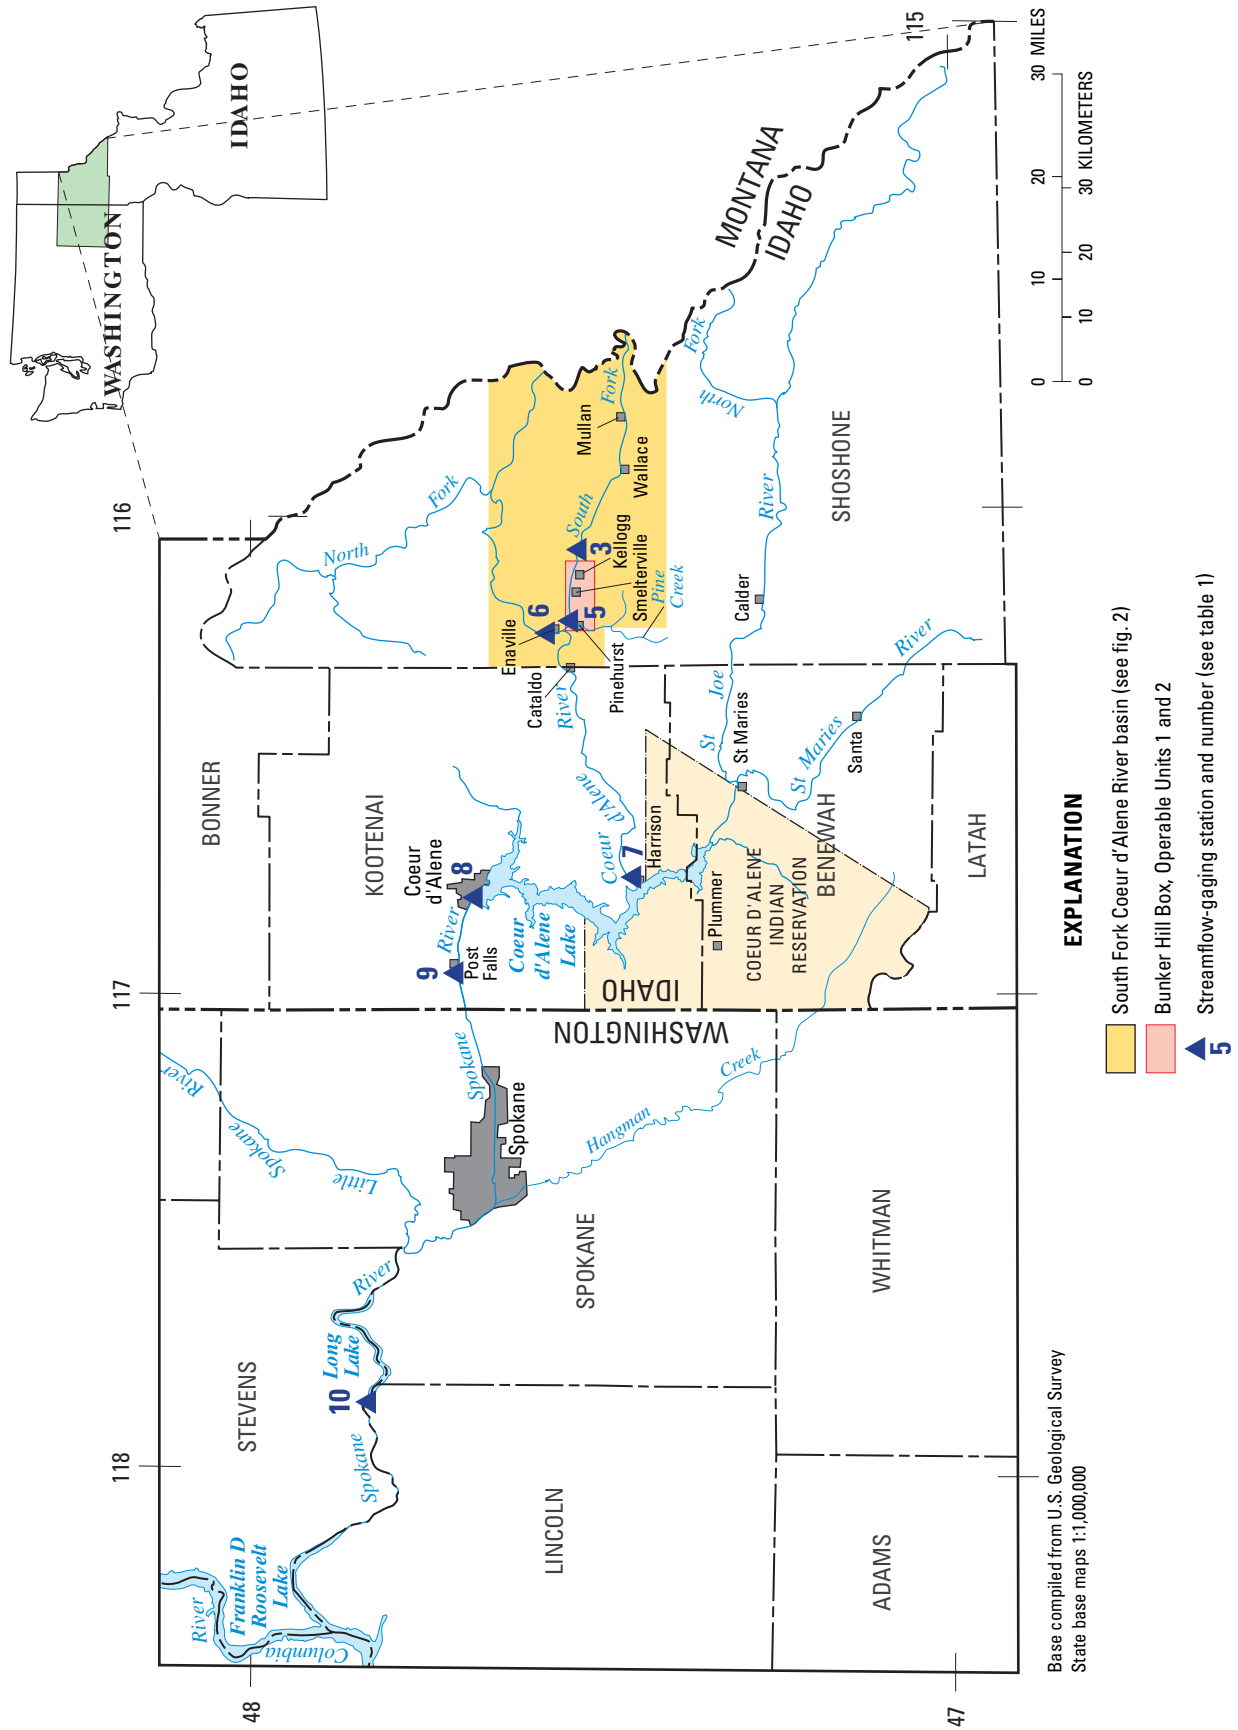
IDAHO
WASHINGTON
MONTANA
IDAHO
115
116
117
118
48
47
0 10 20 30 MILES
0 10 20 30 KILOMETERS
North Fork
South Fork
Mullan
Wallace
Kellogg
Smelterville
Pine Creek
Enaville
Cataldo
Pinehurst
Calder
North Fork
River
SHOSHONE
St Joe River
St Maries
St Maries River
Santa
BONNER
KOOTENAI
Coeur d'Alene
Coeur d'Alene River
Harrison
Plummer
COEUR D'ALENE INDIAN RESERVATION
BENEWAH
LATAH
Post Falls
Coeur d'Alene Lake
River
IDAHO
WASHINGTON
Spokane
Spokane River
Little Spokane River
Hangman Creek
SPOKANE
WHITMAN
STEVENS
Long Lake
Spokane
LINCOLN
ADAMS
Franklin D Roosevelt Lake
Columbia River
3
5
6
7
8
9
10
Base compiled from U.S. Geological Survey State base maps 1:1,000,000
EXPLANATION
South Fork Coeur d'Alene River basin (see fig. 2)
Bunker Hill Box, Operable Units 1 and 2
5 Streamflow-gaging station and number (see table 1)